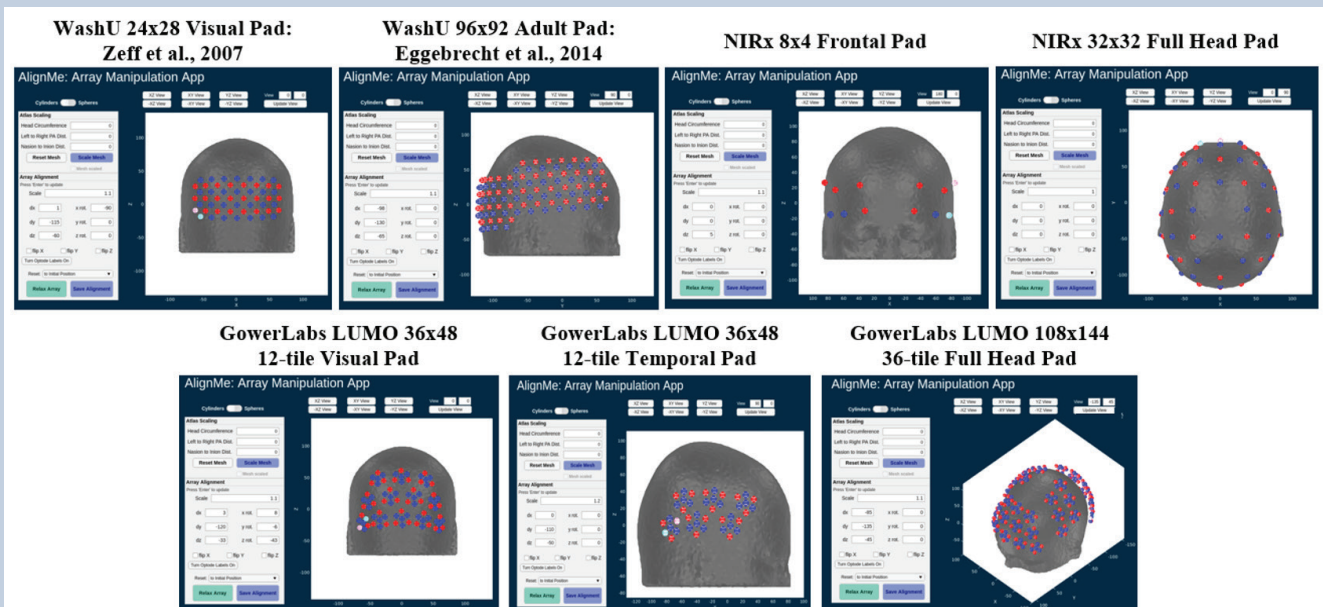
WashU 24x28 Visual Pad: Zeff et al., 2007

AlignMe: Array Manipulation App

WashU 96x92 Adult Pad: Eggebrecht et al., 2014

AlignMe: Array Manipulation App

NIRx 8x4 Frontal Pad

AlignMe: Array Manipulation App

NIRx 32x32 Full Head Pad

AlignMe: Array Manipulation App

GowerLabs LUMO 36x48 12-tile Visual Pad

AlignMe: Array Manipulation App

GowerLabs LUMO 36x48 12-tile Temporal Pad

AlignMe: Array Manipulation App

GowerLabs LUMO 108x144 36-tile Full Head Pad

AlignMe: Array Manipulation App